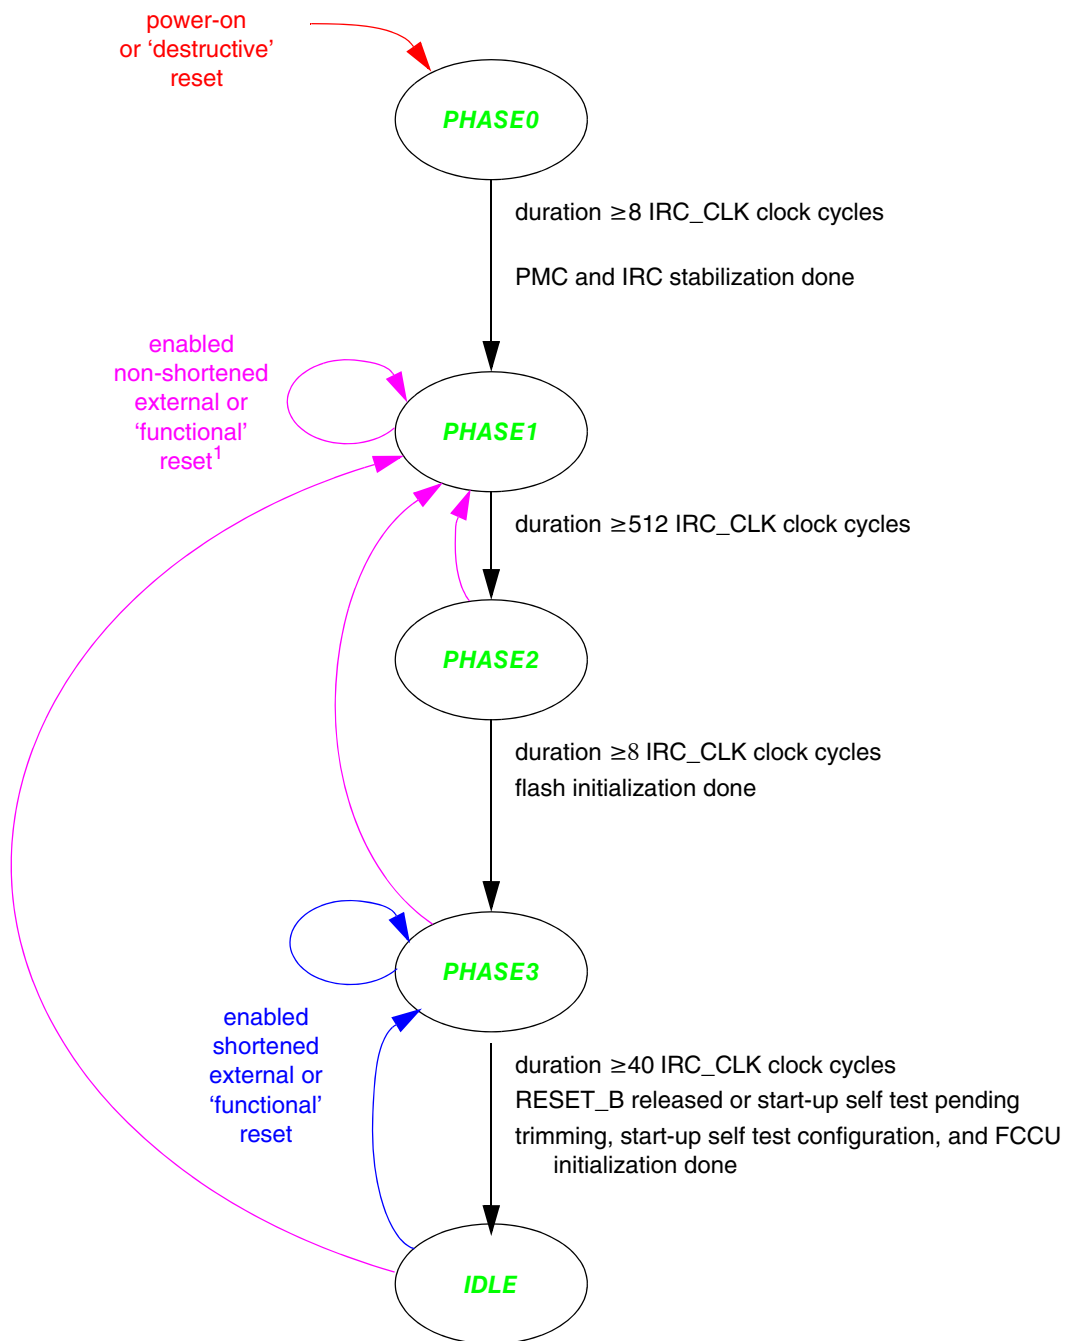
power-on
or ‘destructive’
reset

PHASE0

duration $\geq$8 IRC_CLK clock cycles

PMC and IRC stabilization done

enabled
non-shortened
external or
‘functional’
reset$^1$

PHASE1

duration $\geq$512 IRC_CLK clock cycles

PHASE2

duration $\geq$8 IRC_CLK clock cycles
flash initialization done

PHASE3

enabled
shortened
external or
‘functional’
reset

duration $\geq$40 IRC_CLK clock cycles
RESET_B released or start-up self test pending
trimming, start-up self test configuration, and FCCU initialization done

IDLE